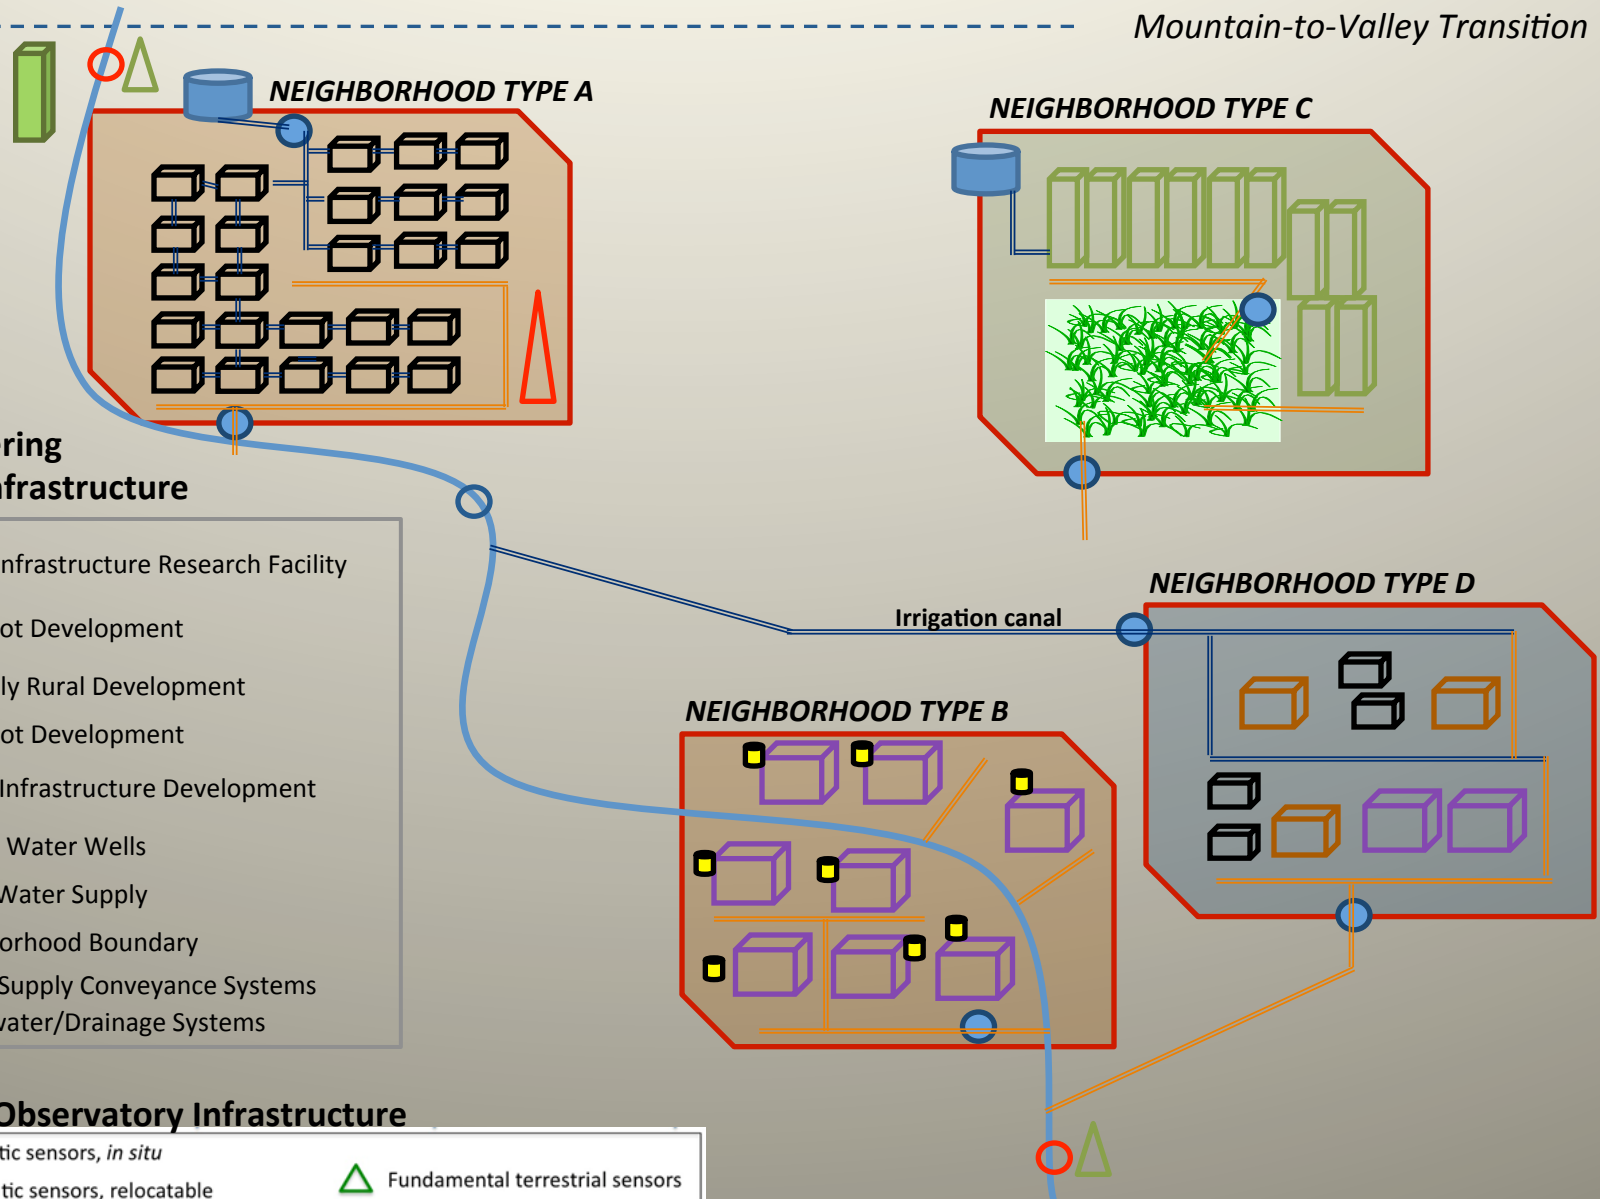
Mountain-to-Valley Transition

NEIGHBORHOOD TYPE A

NEIGHBORHOOD TYPE C

ring
nfrastructure

nfrastructure Research Facility
ot Development
ly Rural Development
ot Development
Infrastructure Development
Water Wells
Water Supply
orhood Boundary
Supply Conveyance Systems
vater/Drainage Systems

Irrigation canal

NEIGHBORHOOD TYPE D

NEIGHBORHOOD TYPE B

Observatory Infrastructure
tic sensors, *in situ*
tic sensors, relocatable
Fundamental terrestrial sensors